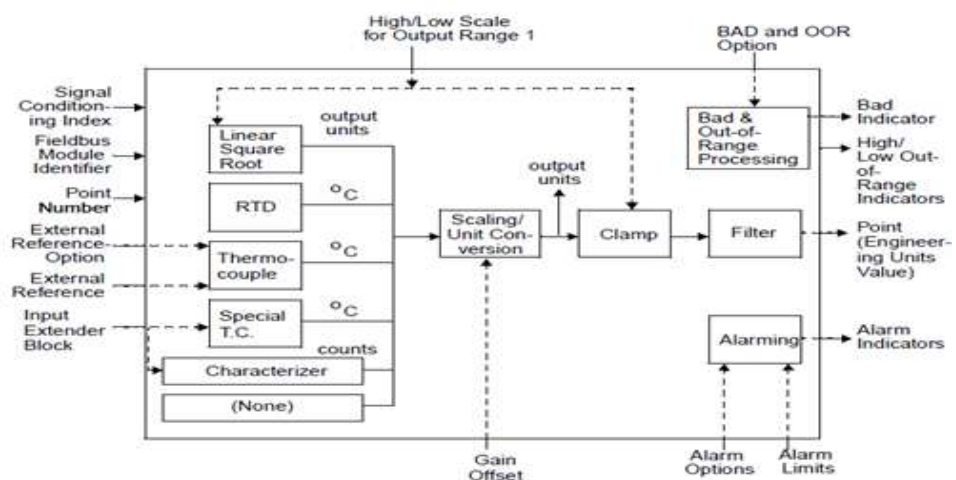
High/Low Scale for Output Range 1

BAD and OOR Option

Signal Conditioning Index

Fieldbus Module Identifier

Point Number

External Reference Option

External Reference

Input Extender Block

Linear Square Root

output units

RTD

$^oC$

Thermocouple

$^oC$

Special T.C.

$^oC$

counts

Characterizer

(None)

Scaling/ Unit Conversion

output units

Clamp

Filter

Bad & Out-of-Range Processing

Bad Indicator

High/ Low Out-of-Range Indicators

Point (Engineering Units Value)

Alarming

Alarm Indicators

Gain Offset

Alarm Options

Alarm Limits